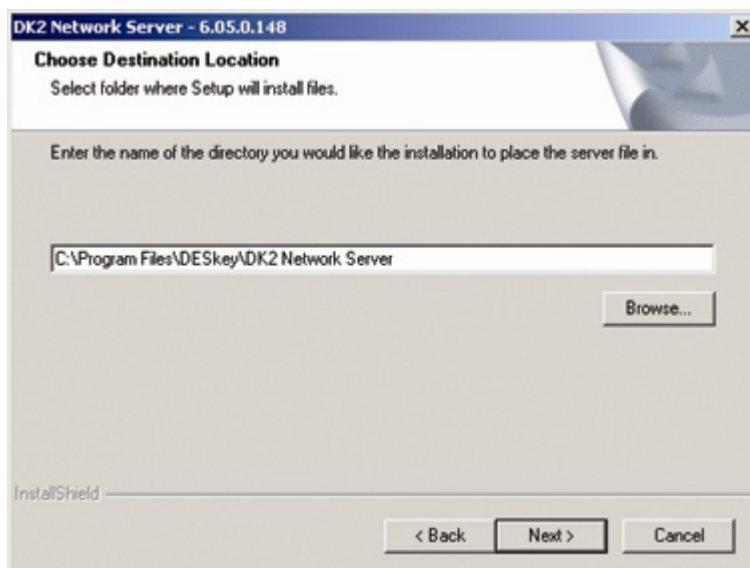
DK2 Network Server - 6.05.0.148

Choose Destination Location

Select folder where Setup will install files.

Enter the name of the directory you would like the installation to place the server file in.

C:\Program Files\DESkey\DK2 Network Server

Browse...

InstallShield

< Back

Next >

Cancel